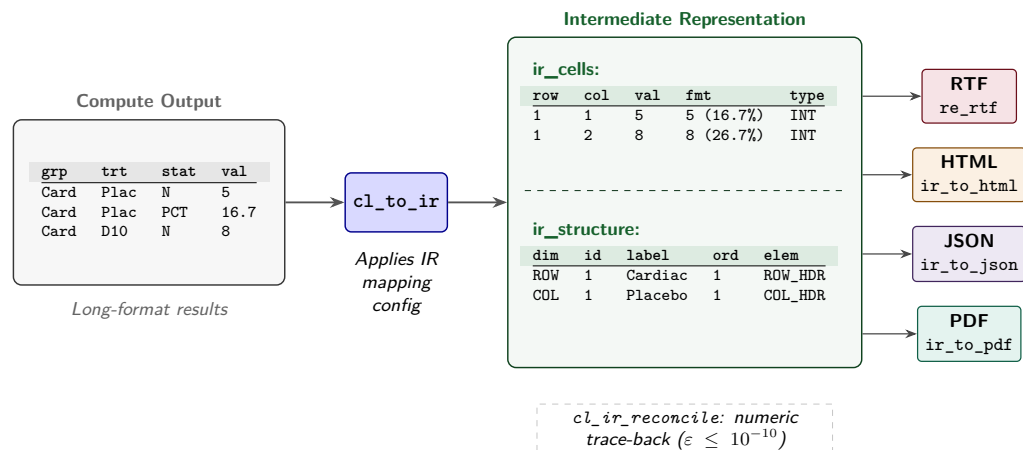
Compute Output

| grp | trt | stat | val |
|---|---|---|---|
| Card | Plac | N | 5 |
| Card | Plac | PCT | 16.7 |
| Card | D10 | N | 8 |

Long-format results

cl_to_ir

Applies IR mapping config

Intermediate Representation

ir_cells:

| row | col | val | fmt | type |
|---|---|---|---|---|
| 1 | 1 | 5 | 5 (16.7%) | INT |
| 1 | 2 | 8 | 8 (26.7%) | INT |

ir_structure:

| dim | id | label | ord | elem |
|---|---|---|---|---|
| ROW | 1 | Cardiac | 1 | ROW_HDR |
| COL | 1 | Placebo | 1 | COL_HDR |

RTF
re_rtf

HTML
ir_to_html

JSON
ir_to_json

PDF
ir_to_pdf

cl_ir_reconcile: numeric trace-back ($\varepsilon \leq 10^{-10}$)